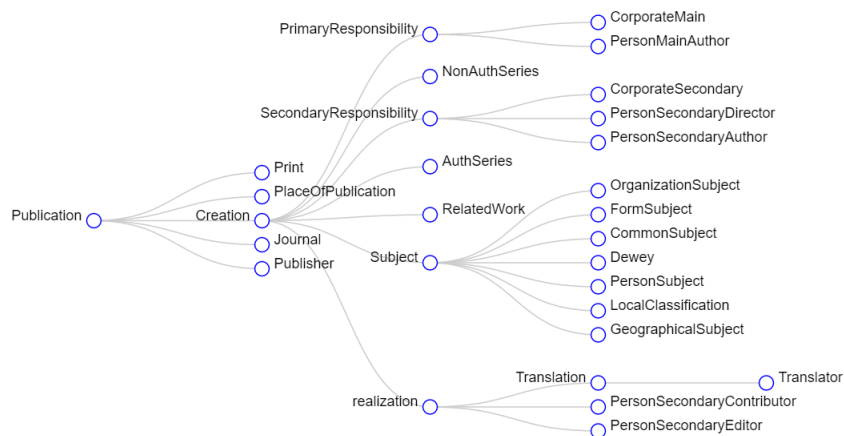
PrimaryResponsibility
CorporateMain
PersonMainAuthor
NonAuthSeries
SecondaryResponsibility
CorporateSecondary
PersonSecondaryDirector
PersonSecondaryAuthor
AuthSeries
Print
PlaceOfPublication
Publication
Creation
RelatedWork
Journal
Publisher
Subject
OrganizationSubject
FormSubject
CommonSubject
Dewey
PersonSubject
LocalClassification
GeographicalSubject
Translation
Translator
realization
PersonSecondaryContributor
PersonSecondaryEditor